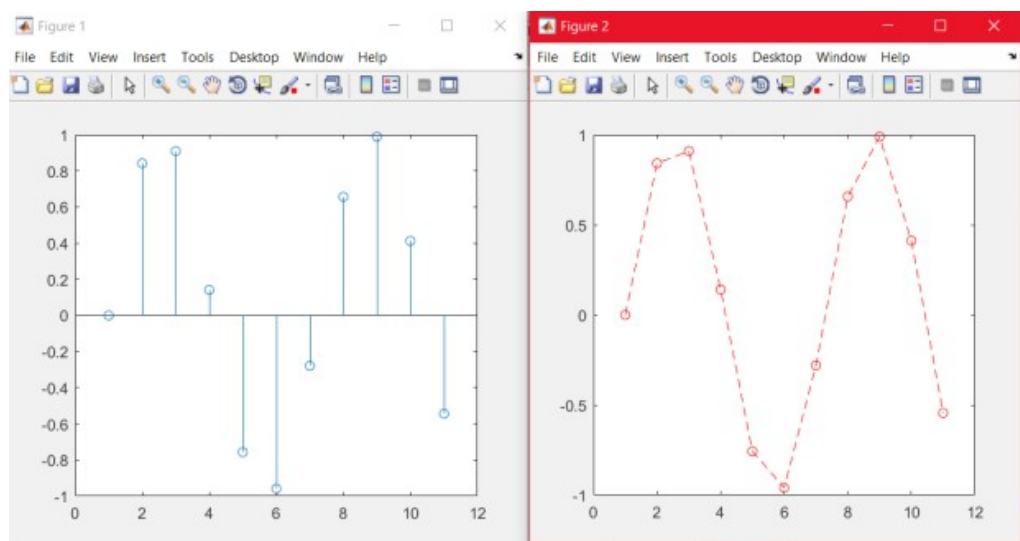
Figure 1

File Edit View Insert Tools Desktop Window Help

1
0.8
0.6
0.4
0.2
0
-0.2
-0.4
-0.6
-0.8
-1
0 2 4 6 8 10 12

Figure 2

File Edit View Insert Tools Desktop Window Help

1
0.5
0
-0.5
-1
0 2 4 6 8 10 12